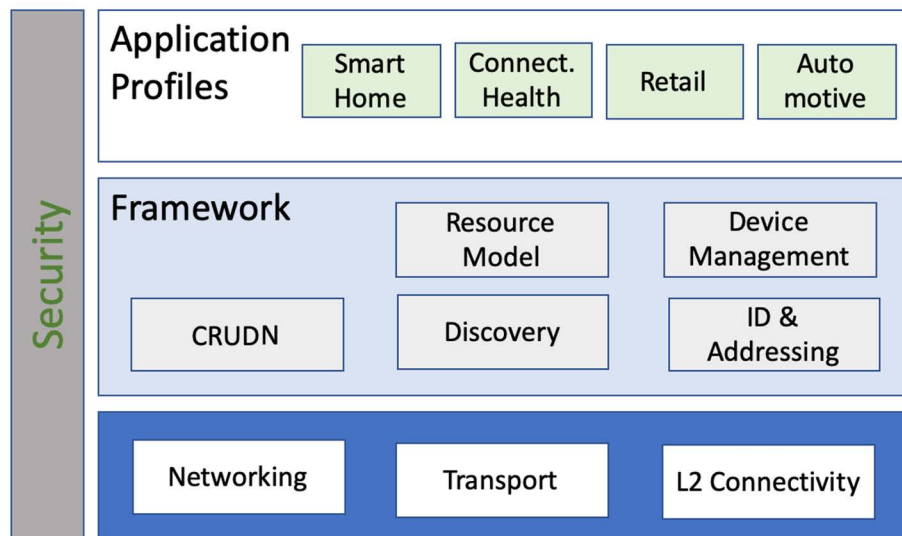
Security

Application Profiles

Smart Home

Connect. Health

Retail

Auto motive

Framework

Resource Model

Device Management

CRUDN

Discovery

ID & Addressing

Networking

Transport

L2 Connectivity